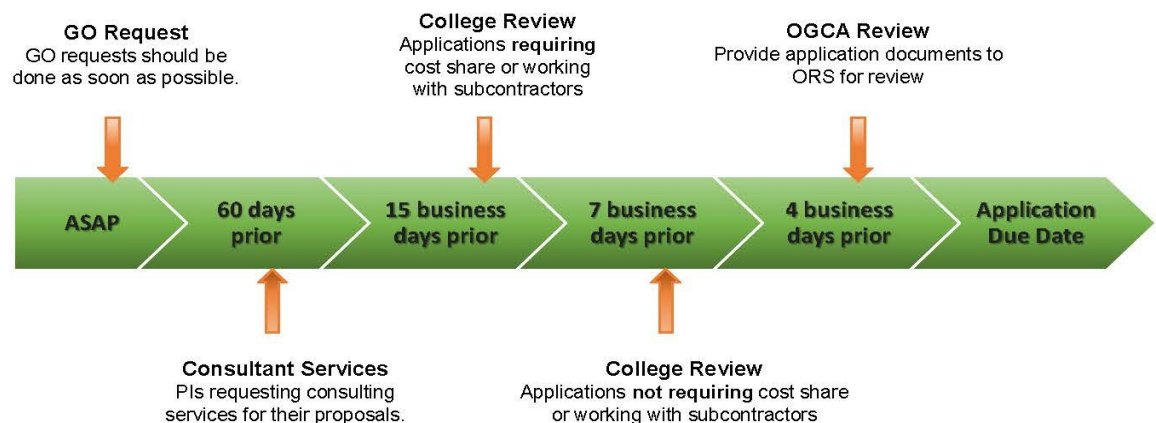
**GO Request**
GO requests should be done as soon as possible.

**College Review**
Applications **requiring** cost share or working with subcontractors

**OGCA Review**
Provide application documents to ORS for review

ASAP

60 days prior

15 business days prior

7 business days prior

4 business days prior

Application Due Date

**Consultant Services**
PIs requesting consulting services for their proposals.

**College Review**
Applications **not requiring** cost share or working with subcontractors